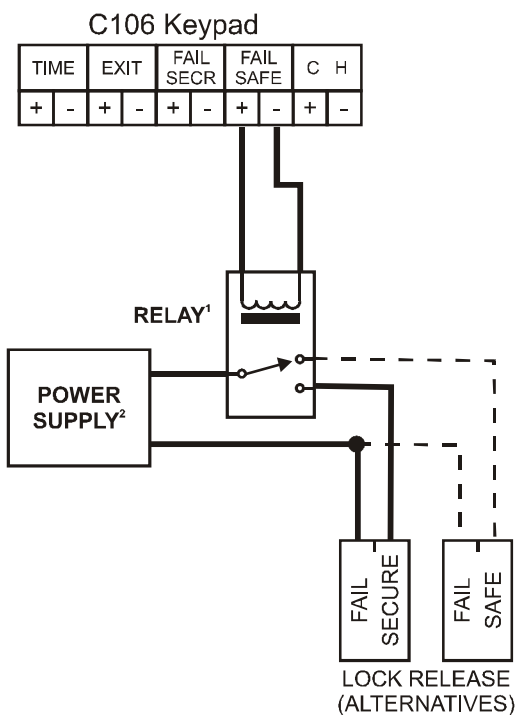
C106 Keypad

| TIME | | EXIT | | FAIL SECR | | FAIL SAFE | | C | H |
|---|---|---|---|---|---|---|---|---|---|
| + | - | + | - | + | - | + | - | + | - |

RELAY$^1$

POWER SUPPLY$^2$

FAIL SECURE

FAIL SAFE

LOCK RELEASE (ALTERNATIVES)